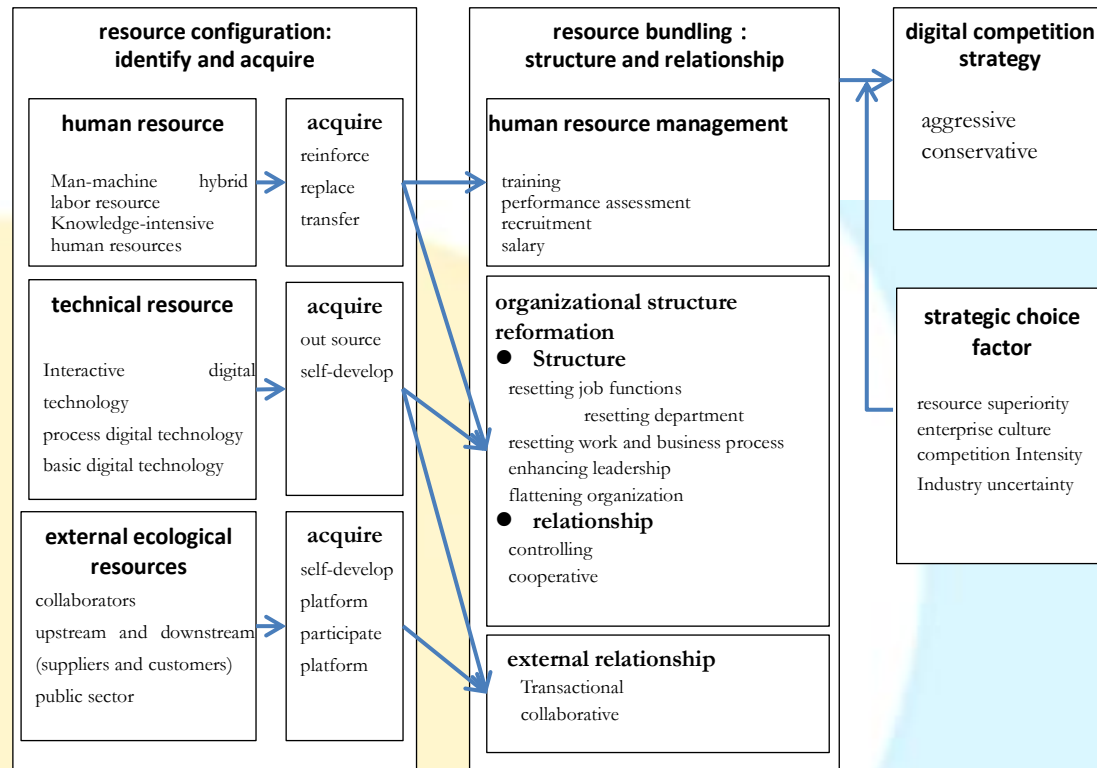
resource configuration: identify and acquire

human resource

Man-machine hybrid labor resource
Knowledge-intensive human resources

acquire
reinforce
replace
transfer

technical resource

Interactive digital technology
process digital technology
basic digital technology

acquire
out source
self-develop

external ecological resources

collaborators
upstream and downstream (suppliers and customers)
public sector

acquire
self-develop platform
participate platform

resource bundling : structure and relationship

human resource management

training
performance assessment
recruitment
salary

organizational structure reformation

● Structure
resetting job functions
resetting department
resetting work and business process
enhancing leadership
flattening organization

● relationship
controlling
cooperative

external relationship
Transactional
collaborative

digital competition strategy

aggressive
conservative

strategic choice factor

resource superiority
enterprise culture
competition Intensity
Industry uncertainty